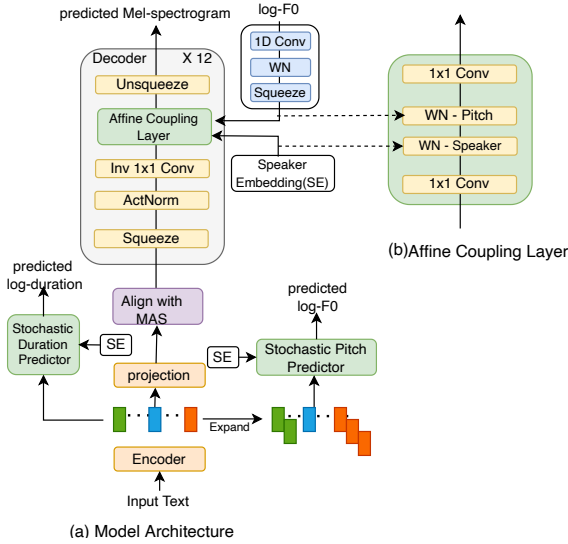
predicted Mel-spectrogram

log-F0

1D Conv

WN

Squeeze

Decoder X 12

Unsqueeze

Affine Coupling Layer

Inv 1x1 Conv

ActNorm

Squeeze

Speaker Embedding(SE)

1x1 Conv

WN - Pitch

WN - Speaker

1x1 Conv

(b)Affine Coupling Layer

predicted log-duration

Stochastic Duration Predictor

SE

Align with MAS

projection

SE

predicted log-F0

Stochastic Pitch Predictor

Expand

Encoder

Input Text

(a) Model Architecture